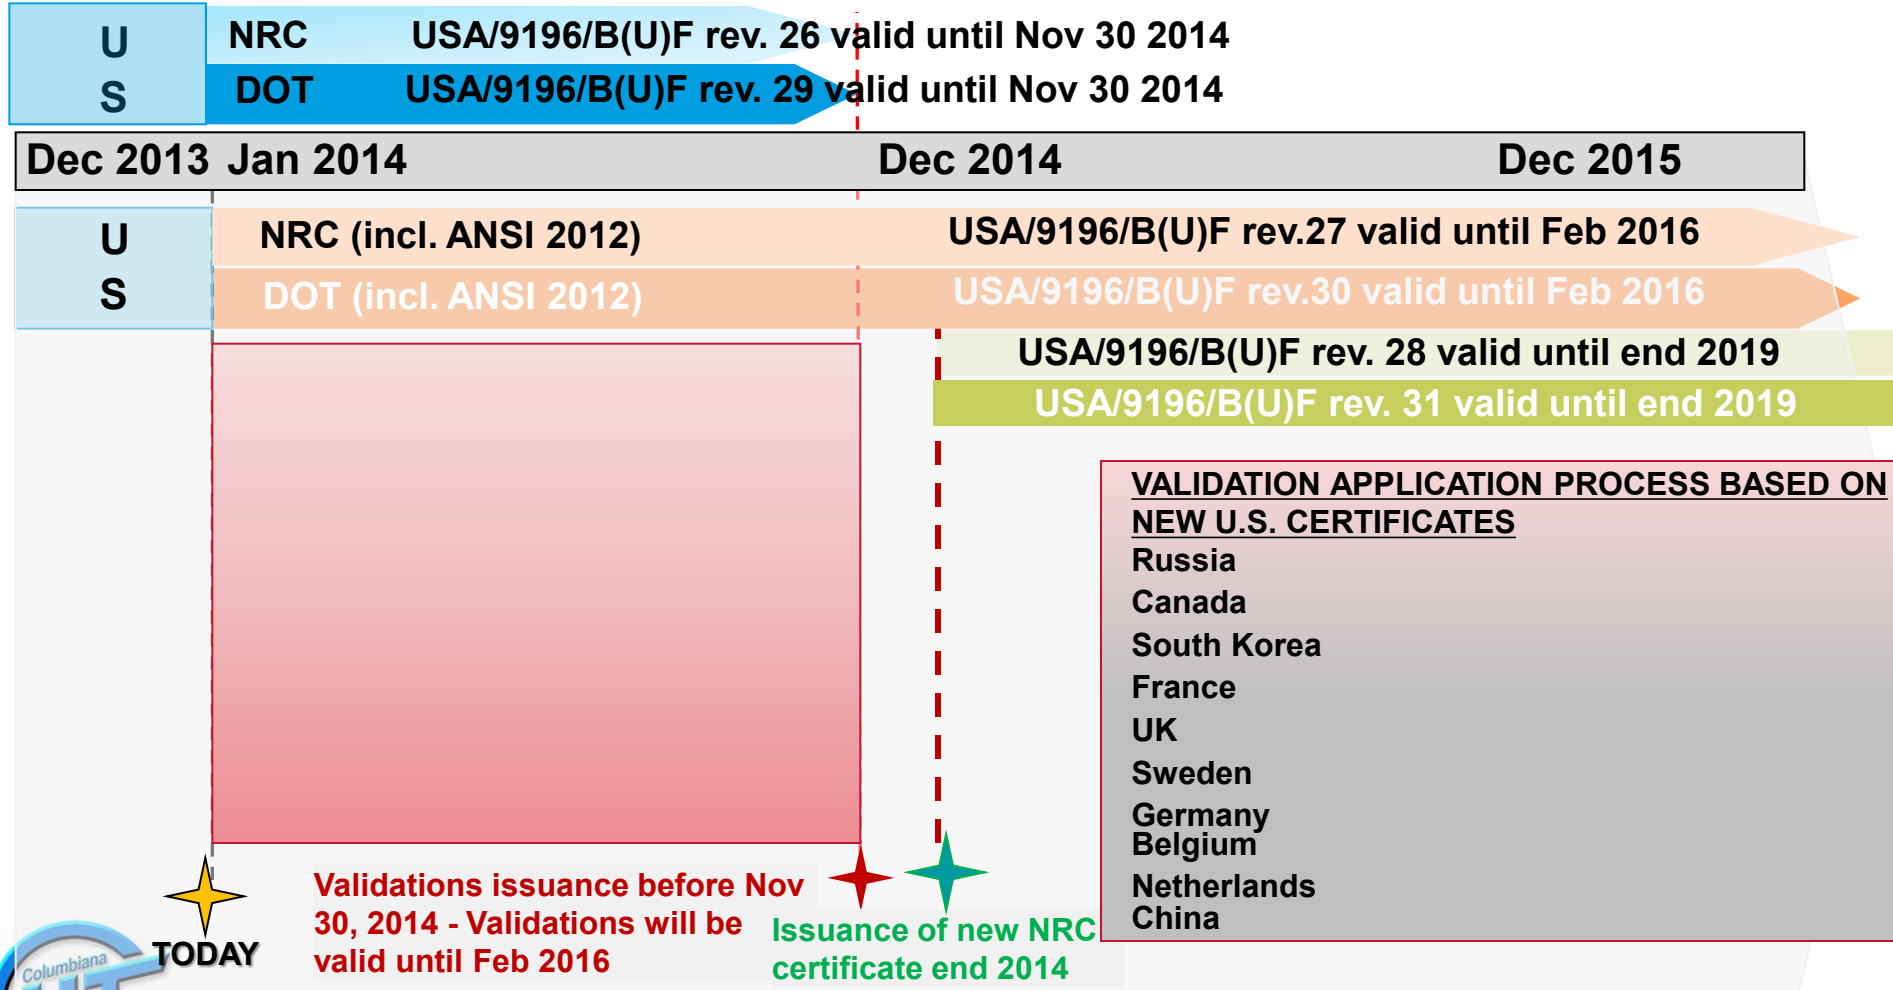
U
S

NRC USA/9196/B(U)F rev. 26 valid until Nov 30 2014

DOT USA/9196/B(U)F rev. 29 valid until Nov 30 2014

Dec 2013 Jan 2014 Dec 2014 Dec 2015

U
S

NRC (incl. ANSI 2012) USA/9196/B(U)F rev.27 valid until Feb 2016

DOT (incl. ANSI 2012) USA/9196/B(U)F rev.30 valid until Feb 2016

USA/9196/B(U)F rev. 28 valid until end 2019

USA/9196/B(U)F rev. 31 valid until end 2019

VALIDATION APPLICATION PROCESS BASED ON NEW U.S. CERTIFICATES
Russia
Canada
South Korea
France
UK
Sweden
Germany
Belgium
Netherlands
China

TODAY

Validations issuance before Nov 30, 2014 - Validations will be valid until Feb 2016

Issuance of new NRC certificate end 2014

Columbiana